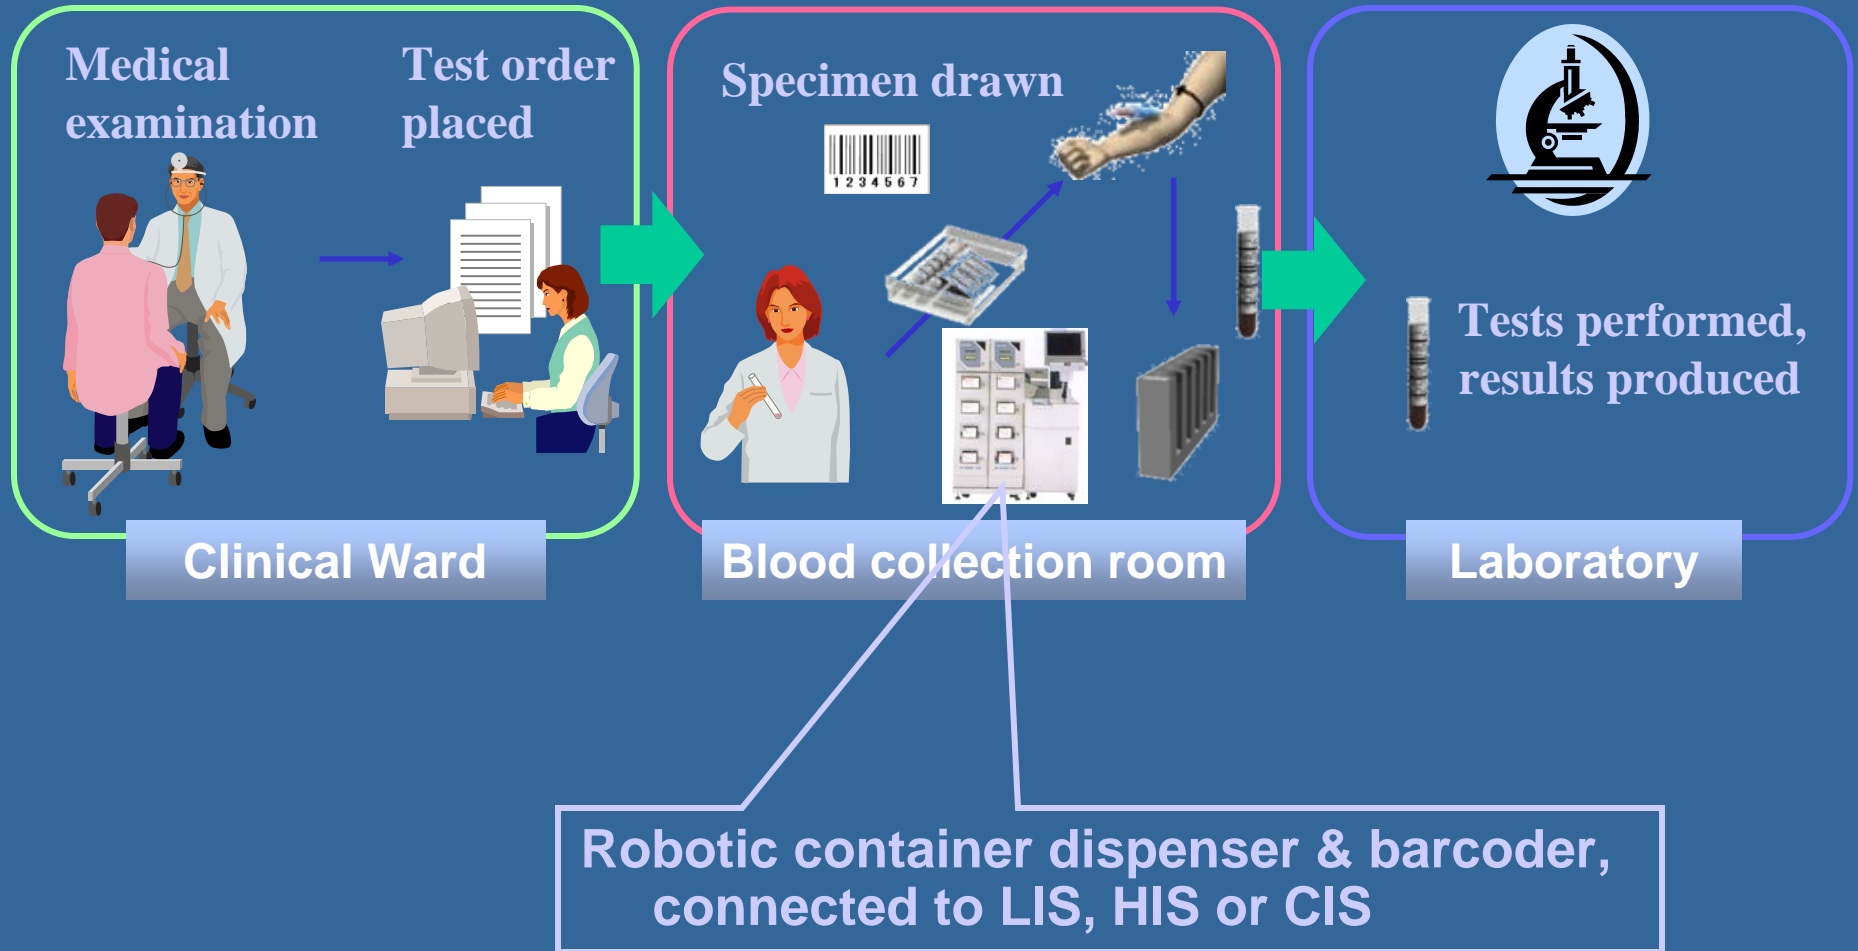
Medical examination

Test order placed

Clinical Ward

Specimen drawn

1234567

Blood collection room

Tests performed, results produced

Laboratory

Robotic container dispenser & barcoder, connected to LIS, HIS or CIS